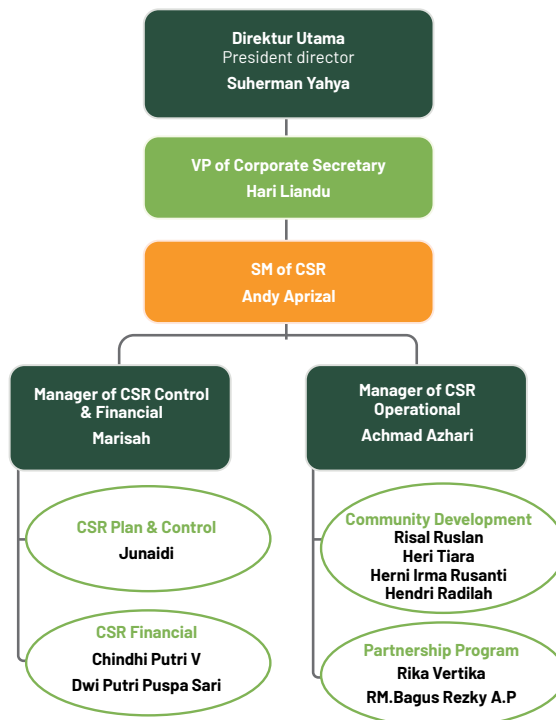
Direktur Utama
President director
Suherman Yahya

VP of Corporate Secretary
Hari Liandu

SM of CSR
Andy Aprizal

Manager of CSR Control & Financial
Marisah

CSR Plan & Control
Junaidi

CSR Financial
Chindhi Putri V
Dwi Putri Puspa Sari

Manager of CSR Operational
Achmad Azhari

Community Development
Risal Ruslan
Heri Tiara
Herni Irma Rusanti
Hendri Radilah

Partnership Program
Rika Vertika
RM.Bagus Rezky A.P